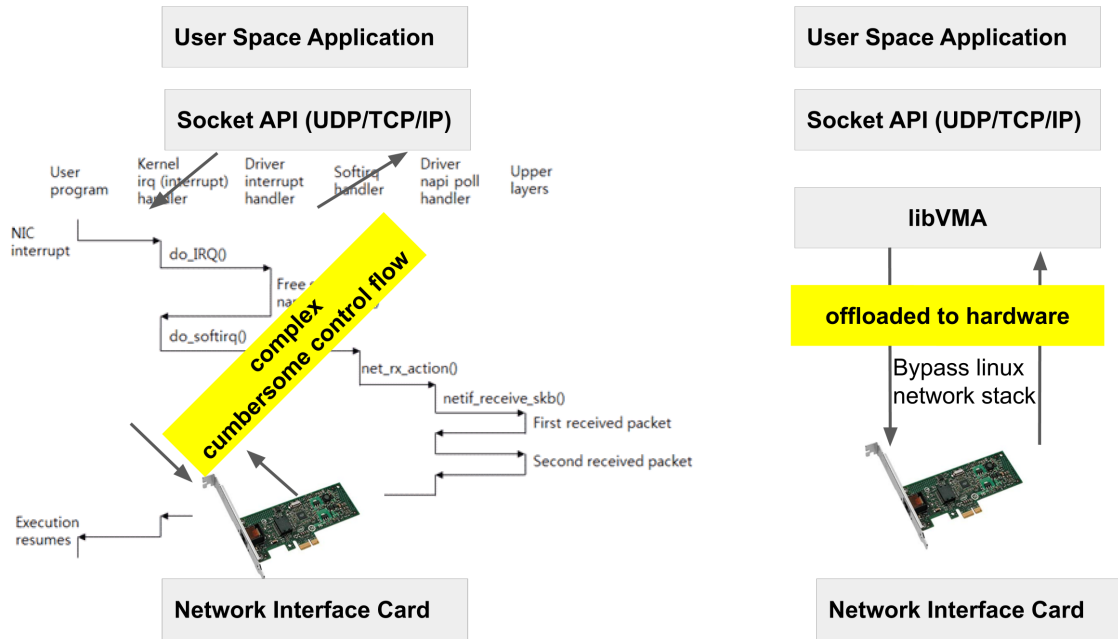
User Space Application

Socket API (UDP/TCP/IP)

User program

Kernel irq (interrupt) handler

Driver interrupt handler

Softirq handler

Driver napi poll handler

Upper layers

NIC interrupt

do_IRQ()

Free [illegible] na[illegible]

do_softirq()

net_rx_action()

netif_receive_skb()

First received packet

Second received packet

Execution resumes

complex cumbersome control flow

Network Interface Card

User Space Application

Socket API (UDP/TCP/IP)

libVMA

offloaded to hardware

Bypass linux network stack

Network Interface Card